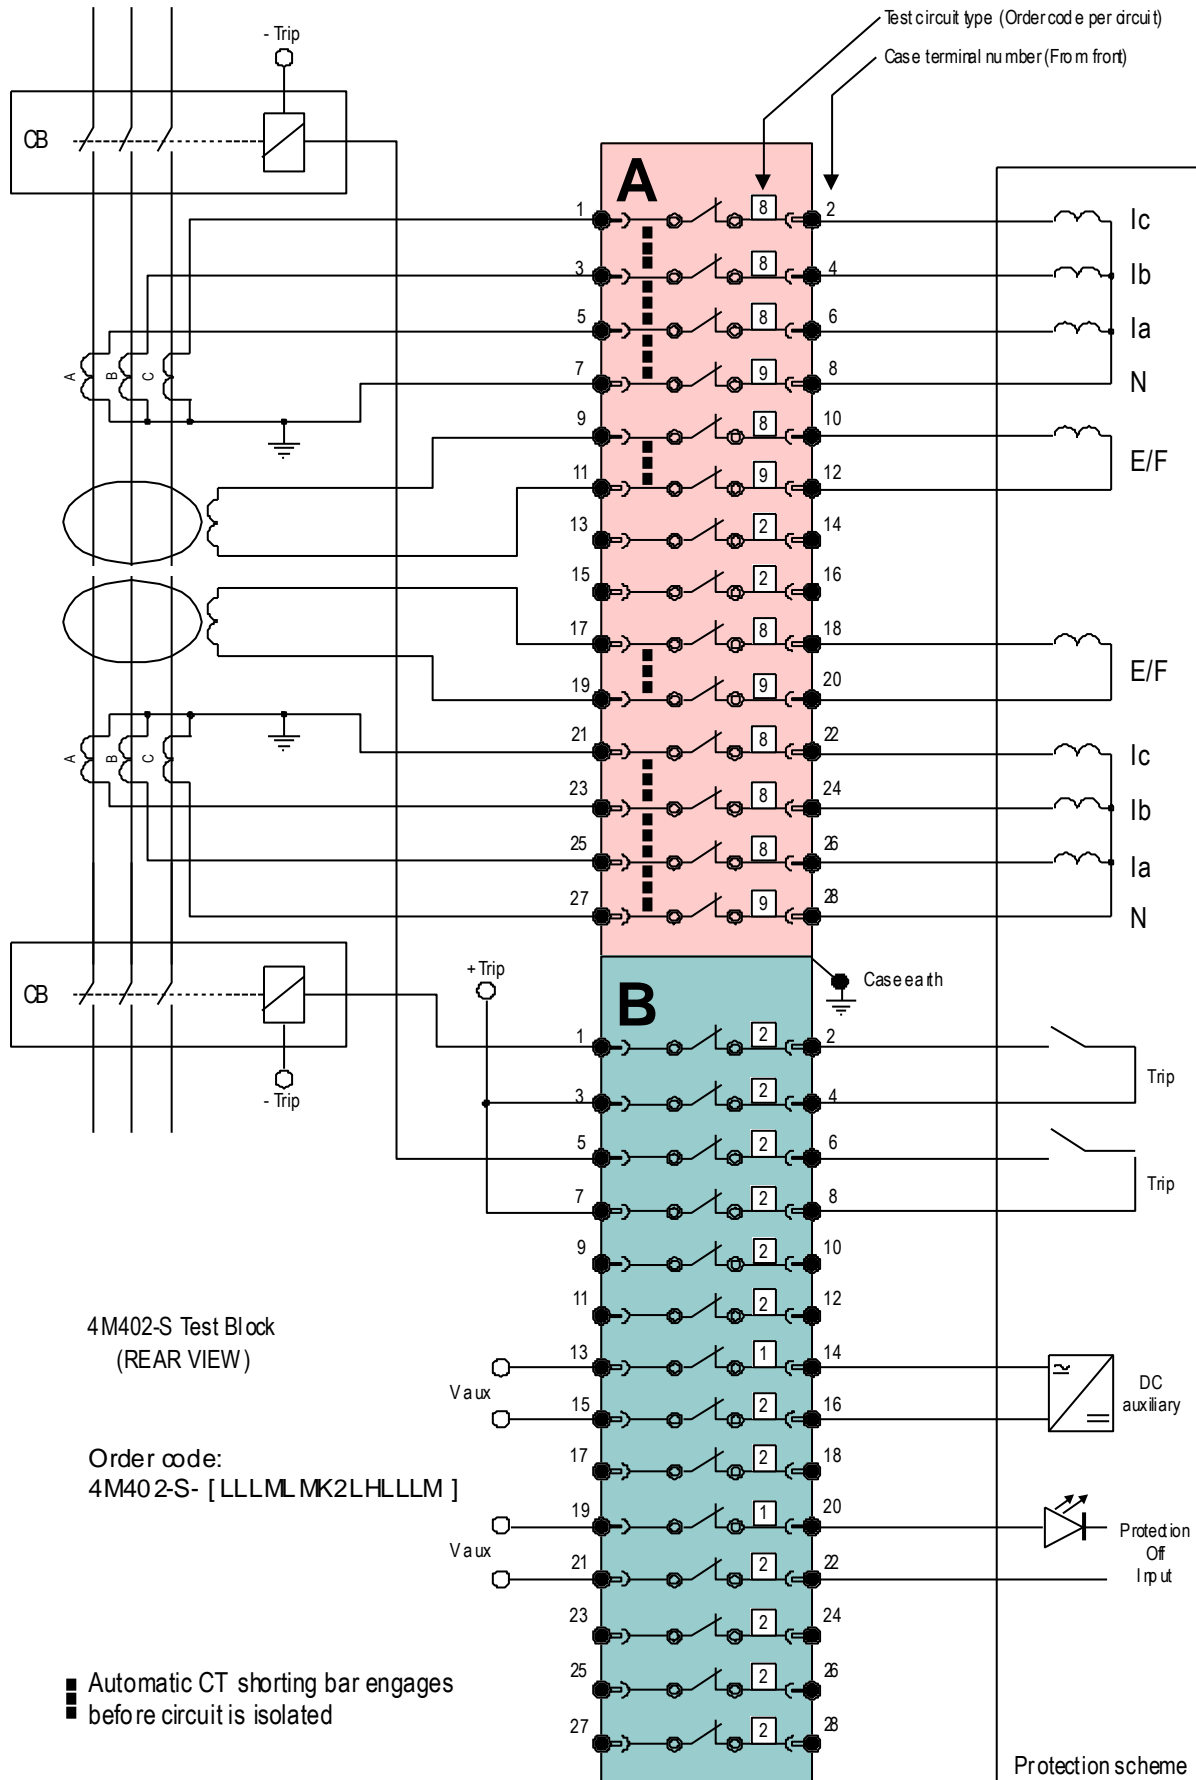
Test circuit type (Order code per circuit)
Case terminal number (From front)

- Trip
CB

A
1 8 2 Ic
3 8 4 Ib
5 8 6 Ia
7 9 8 N
A B C
9 8 10
11 9 12 E/F
13 2 14
15 2 16
17 8 18
19 9 20 E/F
A B C
21 8 22 Ic
23 8 24 Ib
25 8 26 Ia
27 9 28 N

CB
+ Trip
- Trip
Case earth

B
1 2 2
3 2 4 Trip
5 2 6
7 2 8 Trip
9 2 10
11 2 12
13 1 14
Vaux
15 2 16 DC auxiliary
17 2 18
19 1 20
Vaux
21 2 22 Protection Off Input
23 2 24
25 2 26
27 2 28

4M402-S Test Block
(REAR VIEW)

Order code:
4M402-S- [ LLLMLMK2LHLLLM ]

Automatic CT shorting bar engages before circuit is isolated

Protection scheme